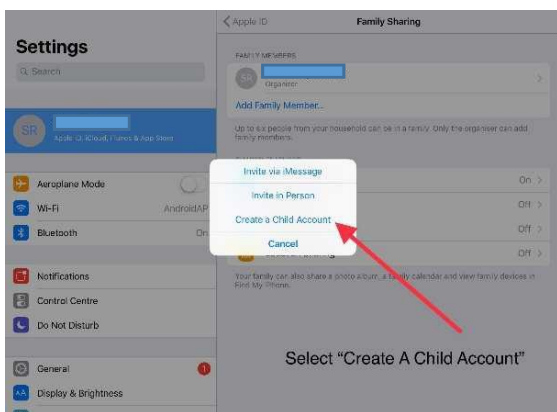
Settings

Search

SR
Apple ID, iCloud, iTunes & App Store

Aeroplane Mode

Wi-Fi AndroidAP

Bluetooth On

Notifications

Control Centre

Do Not Disturb

General

Display & Brightness

Apple ID

Family Sharing

FAMILY MEMBERS

Organiser

Add Family Member...

Up to six people from your household can be in a family. Only the organiser can add family members.

On

Off

Off

Off

Your family can also share a photo album, a family calendar and view family devices in Find My iPhone.

Invite via iMessage

Invite in Person

Create a Child Account

Cancel

Select "Create A Child Account"